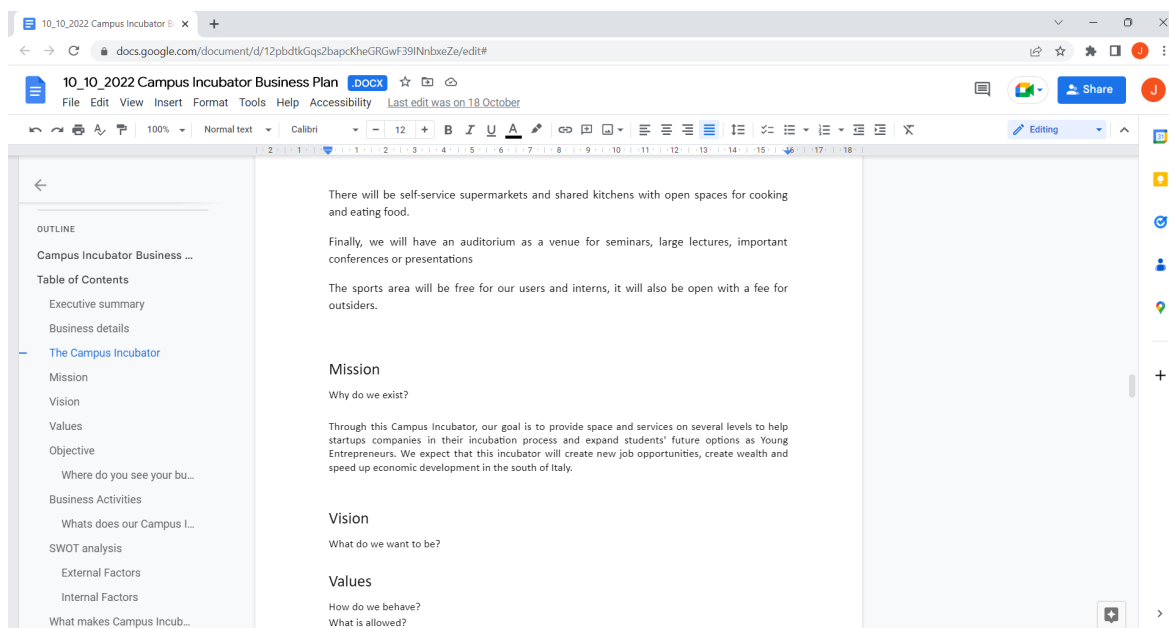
10_10_2022 Campus Incubator B ×

docs.google.com/document/d/12pbdtkGqs2bapcKheGRGwF39INnbxeZe/edit#

10_10_2022 Campus Incubator Business Plan .DOCX

File Edit View Insert Format Tools Help Accessibility Last edit was on 18 October

Share

100% Normal text Calibri 12 Editing

OUTLINE

Campus Incubator Business ...

Table of Contents

Executive summary

Business details

The Campus Incubator

Mission

Vision

Values

Objective

Where do you see your bu...

Business Activities

Whats does our Campus I...

SWOT analysis

External Factors

Internal Factors

What makes Campus Incub...

There will be self-service supermarkets and shared kitchens with open spaces for cooking and eating food.

Finally, we will have an auditorium as a venue for seminars, large lectures, important conferences or presentations

The sports area will be free for our users and interns, it will also be open with a fee for outsiders.

Mission

Why do we exist?

Through this Campus Incubator, our goal is to provide space and services on several levels to help startups companies in their incubation process and expand students' future options as Young Entrepreneurs. We expect that this incubator will create new job opportunities, create wealth and speed up economic development in the south of Italy.

Vision

What do we want to be?

Values

How do we behave?

What is allowed?